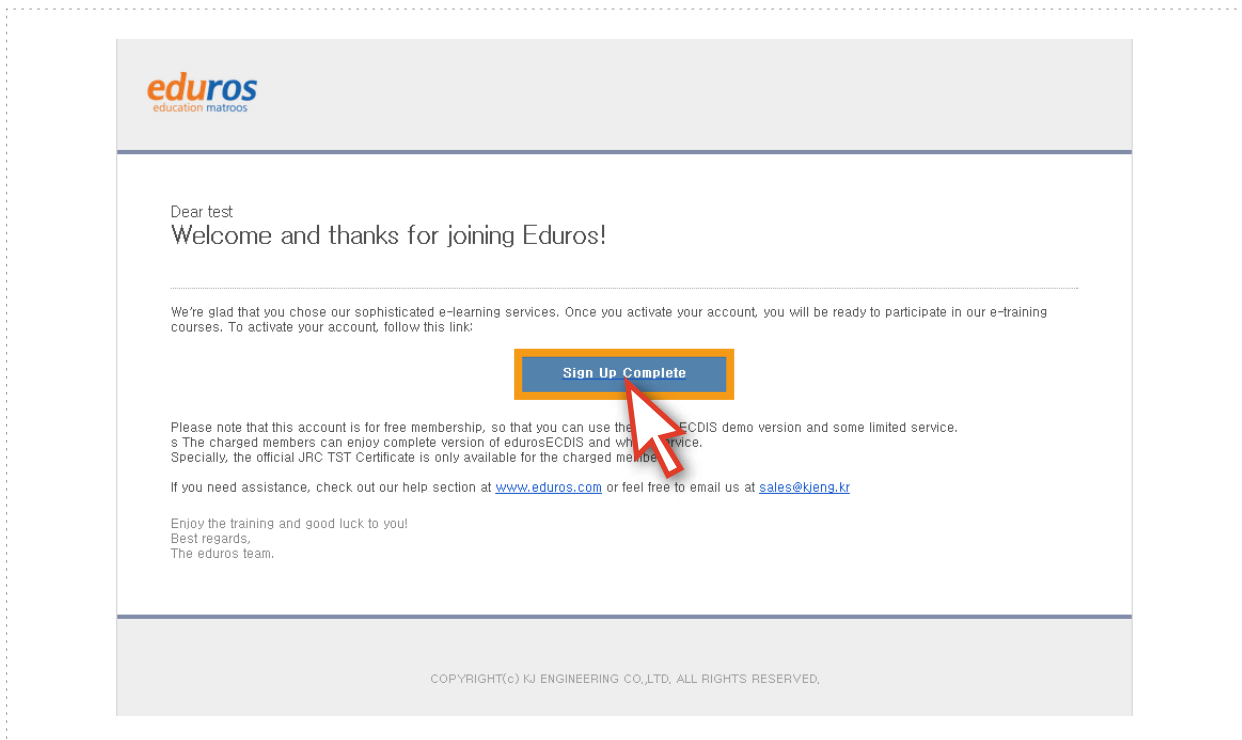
eduros
education matroos

Dear test
Welcome and thanks for joining Eduros!

We're glad that you chose our sophisticated e-learning services. Once you activate your account, you will be ready to participate in our e-training courses. To activate your account, follow this link:

Sign Up Complete

Please note that this account is for free membership, so that you can use the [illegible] ECDIS demo version and some limited service.
s The charged members can enjoy complete version of edurosECDIS and wh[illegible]rvice.
Specially, the official JRC TST Certificate is only available for the charged membe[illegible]

If you need assistance, check out our help section at www.eduros.com or feel free to email us at sales@kjeng.kr

Enjoy the training and good luck to you!
Best regards,
The eduros team.

COPYRIGHT(c) KJ ENGINEERING CO.,LTD. ALL RIGHTS RESERVED.